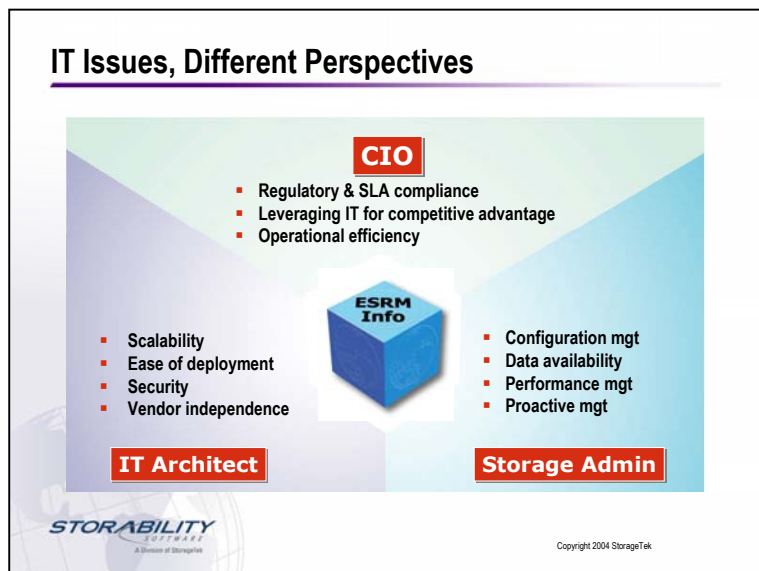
IT Issues, Different Perspectives

CIO

- Regulatory & SLA compliance
- Leveraging IT for competitive advantage
- Operational efficiency

ESRM Info

- Scalability
- Ease of deployment
- Security
- Vendor independence

IT Architect

- Configuration mgt
- Data availability
- Performance mgt
- Proactive mgt

Storage Admin

STORABILITY SOFTWARE A Division of StorageTek

Copyright 2004 StorageTek